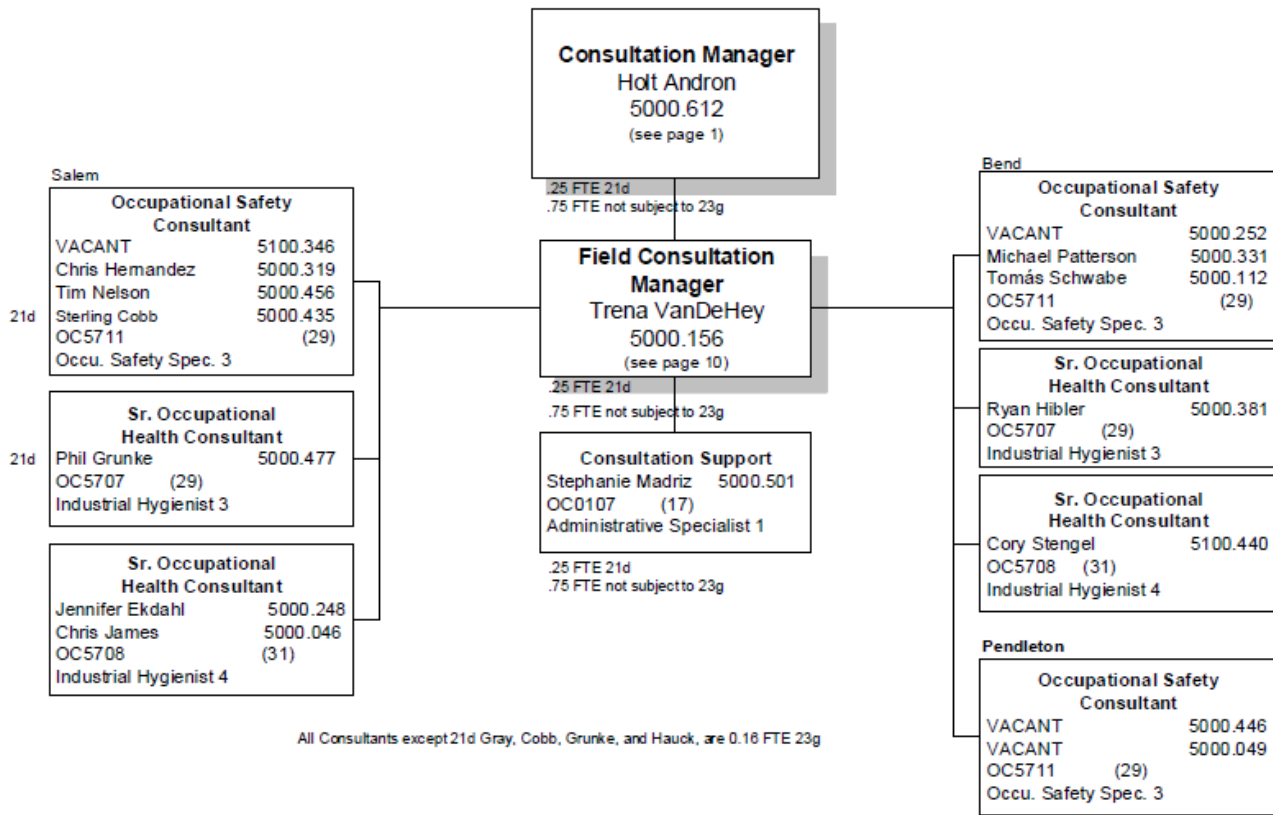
Consultation Manager
Holt Andron
5000.612
(see page 1)

.25 FTE 21d
.75 FTE not subject to 23g

Salem

Occupational Safety Consultant
VACANT 5100.346
Chris Hernandez 5000.319
Tim Nelson 5000.456
21d Sterling Cobb 5000.435
OC5711 (29)
Occu. Safety Spec. 3

Sr. Occupational Health Consultant
21d Phil Grunke 5000.477
OC5707 (29)
Industrial Hygienist 3

Sr. Occupational Health Consultant
Jennifer Ekdahl 5000.248
Chris James 5000.046
OC5708 (31)
Industrial Hygienist 4

Field Consultation Manager
Trena VanDeHey
5000.156
(see page 10)

.25 FTE 21d
.75 FTE not subject to 23g

Consultation Support
Stephanie Madriz 5000.501
OC0107 (17)
Administrative Specialist 1

.25 FTE 21d
.75 FTE not subject to 23g

All Consultants except 21d Gray, Cobb, Grunke, and Hauck, are 0.16 FTE 23g

Bend

Occupational Safety Consultant
VACANT 5000.252
Michael Patterson 5000.331
Tomás Schwabe 5000.112
OC5711 (29)
Occu. Safety Spec. 3

Sr. Occupational Health Consultant
Ryan Hibler 5000.381
OC5707 (29)
Industrial Hygienist 3

Sr. Occupational Health Consultant
Cory Stengel 5100.440
OC5708 (31)
Industrial Hygienist 4

Pendleton

Occupational Safety Consultant
VACANT 5000.446
VACANT 5000.049
OC5711 (29)
Occu. Safety Spec. 3